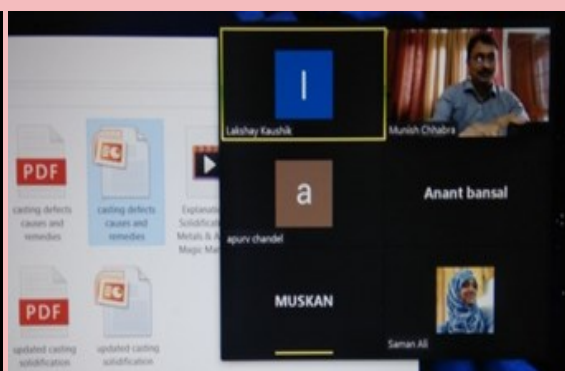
PDF
casting defects causes and remedies

casting defects causes and remedies

Explanation Solidificati Metals & A Magic Mat

PDF
updated casting solidification

updated casting solidification

l
Lakshay Kaushik

Munish Chhabra

a
apurv chandel

Anant bansal

MUSKAN

Saman Ali